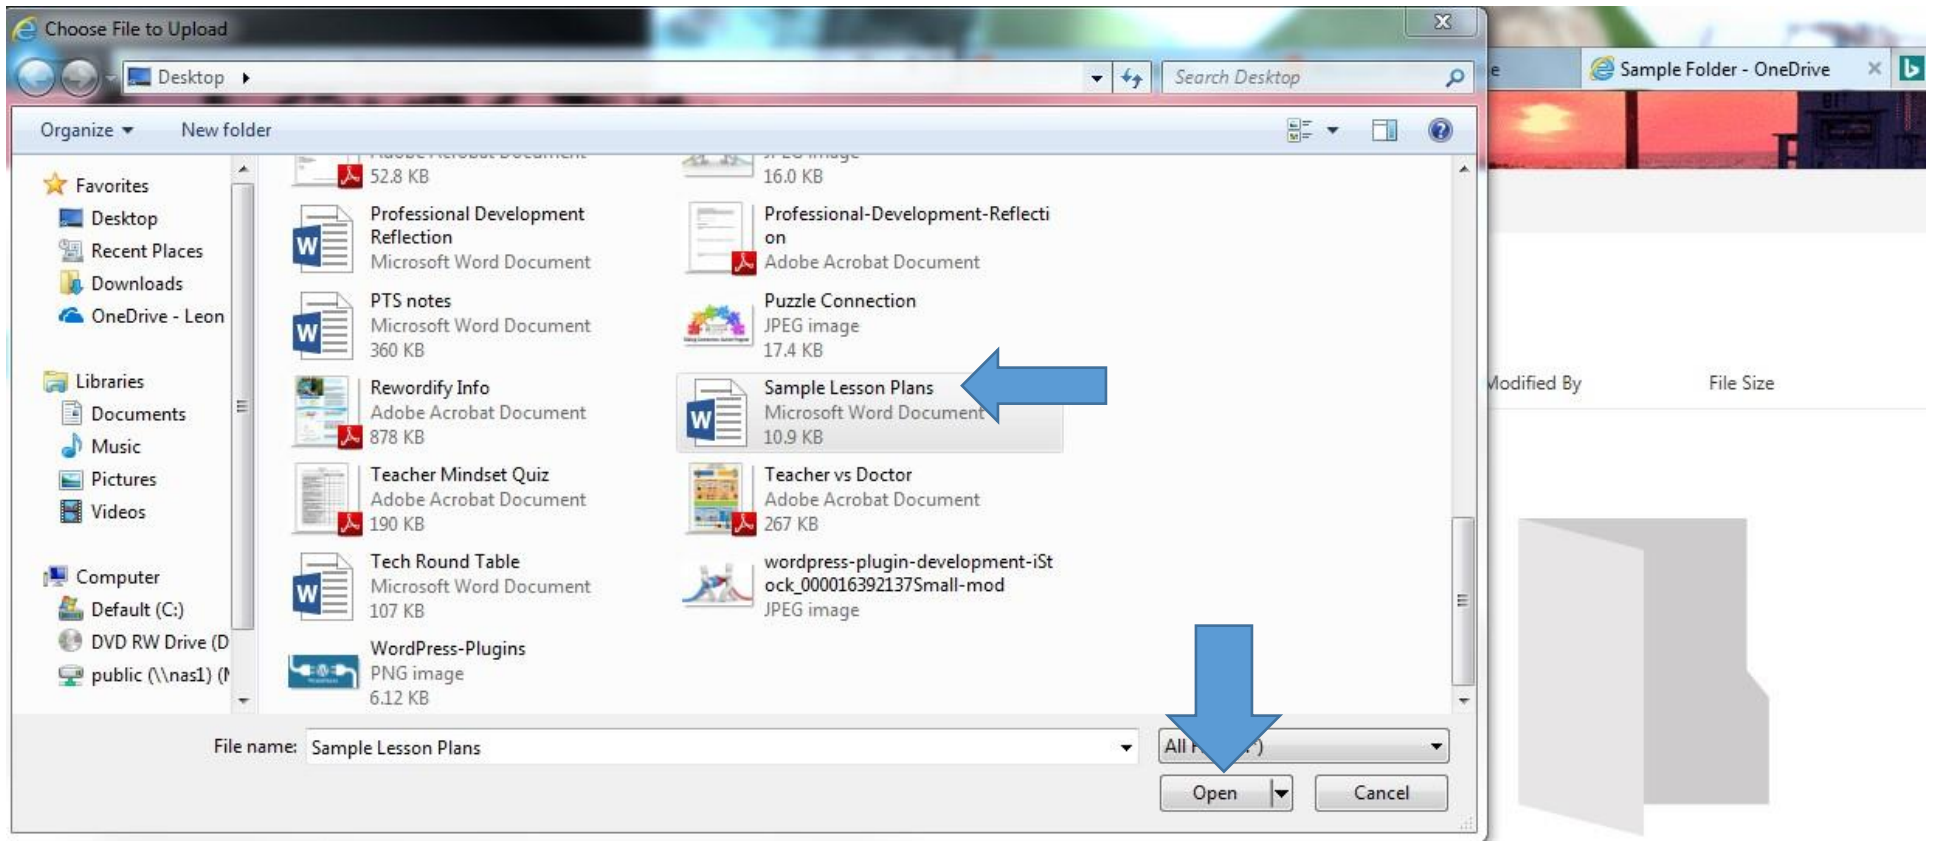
Choose File to Upload

Desktop

Search Desktop

Organize New folder

Favorites
Desktop
Recent Places
Downloads
OneDrive - Leon

Libraries
Documents
Music
Pictures
Videos

Computer
Default (C:)
DVD RW Drive (D
public (\\nas1) (l

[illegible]
52.8 KB

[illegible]
16.0 KB

Professional Development Reflection
Microsoft Word Document

Professional-Development-Reflection
Adobe Acrobat Document

PTS notes
Microsoft Word Document
360 KB

Puzzle Connection
JPEG image
17.4 KB

Rewordify Info
Adobe Acrobat Document
878 KB

Sample Lesson Plans
Microsoft Word Document
10.9 KB

Teacher Mindset Quiz
Adobe Acrobat Document
190 KB

Teacher vs Doctor
Adobe Acrobat Document
267 KB

Tech Round Table
Microsoft Word Document
107 KB

wordpress-plugin-development-iStock_000016392137Small-mod
JPEG image

WordPress-Plugins
PNG image
6.12 KB

File name: Sample Lesson Plans

All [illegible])

Open

Cancel

Sample Folder - OneDrive

Modified By

File Size